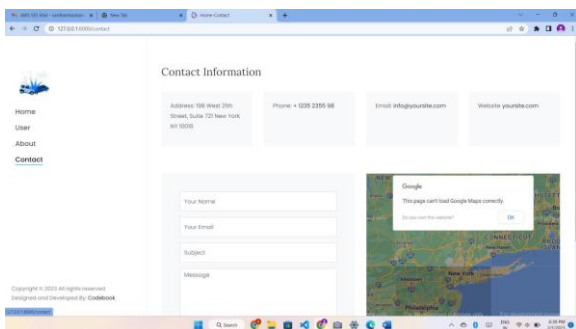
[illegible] | New Tab | Home-Contact

127.0.0.1:8000/contact

Home
User
About
Contact

Contact Information

Address: 198 West 21th Street, Suite 721 New York NY 10016

Phone: + 1235 2355 98

Email: info@yoursite.com

Website: yoursite.com

Your Name
Your Email
Subject
Message

Google
This page can't load Google Maps correctly.
Do you own this website?
OK

New York
Philadelphia
CONNECTICUT

Copyright © 2023 All rights reserved
Designed and Developed By: Codebook

127.0.0.1:8000/contact

Search
ENG
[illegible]